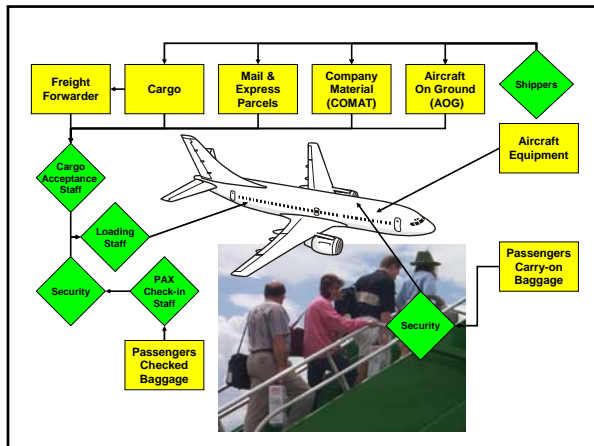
Freight Forwarder

Cargo

Mail & Express Parcels

Company Material (COMAT)

Aircraft On Ground (AOG)

Shippers

Cargo Acceptance Staff

Aircraft Equipment

Loading Staff

Passengers Carry-on Baggage

Security

PAX Check-in Staff

Security

Passengers Checked Baggage